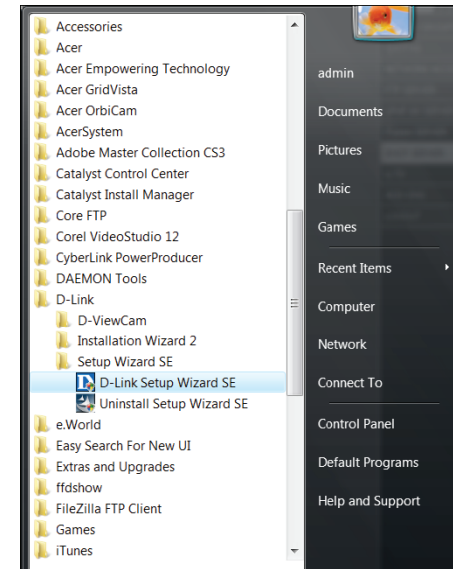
Accessories
Acer
Acer Empowering Technology
Acer GridVista
Acer OrbiCam
AcerSystem
Adobe Master Collection CS3
Catalyst Control Center
Catalyst Install Manager
Core FTP
Corel VideoStudio 12
CyberLink PowerProducer
DAEMON Tools
D-Link
D-ViewCam
Installation Wizard 2
Setup Wizard SE
D-Link Setup Wizard SE
Uninstall Setup Wizard SE
e.World
Easy Search For New UI
Extras and Upgrades
ffdshow
FileZilla FTP Client
Games
iTunes

admin
Documents
Pictures
Music
Games
Recent Items
Computer
Network
Connect To
Control Panel
Default Programs
Help and Support